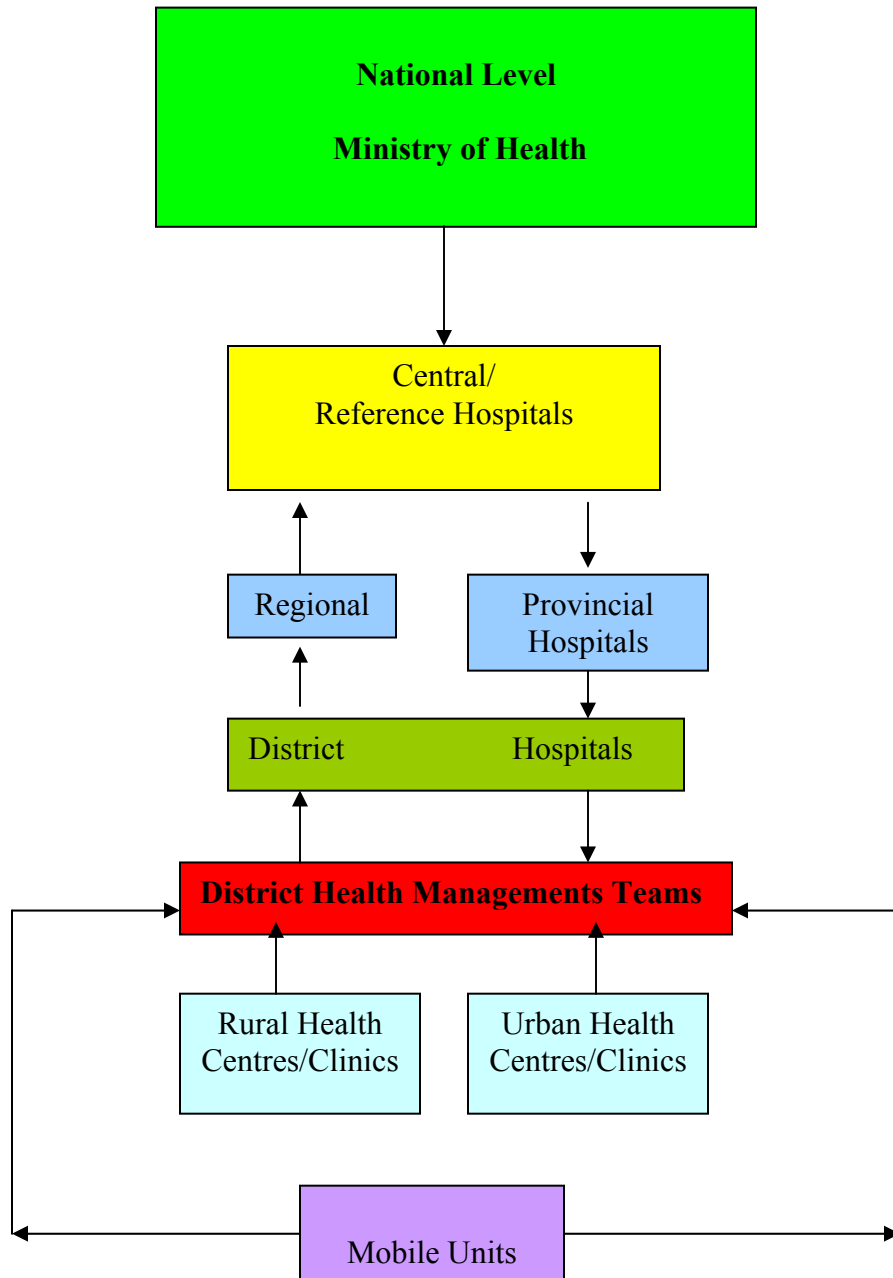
National Level

Ministry of Health

Central/
Reference Hospitals

Regional

Provincial Hospitals

District Hospitals

District Health Managements Teams

Rural Health Centres/Clinics

Urban Health Centres/Clinics

Mobile Units